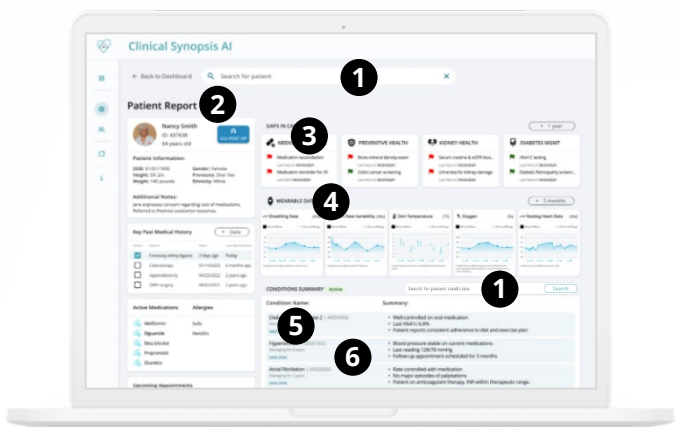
Clinical Synopsis AI

← Back to Dashboard

Search for patient

1

Patient Report

2

Nancy Smith
ID: 657438
64 years old

Patient Information:

DOB: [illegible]
Height: 5ft 2in
Weight: 145 pounds
Gender: Female
Pronouns: She/ Her
Ethnicity: White

Additional Notes:
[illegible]

Key Past Medical History

Date

Active Medications
Allergies

Metformin
Glipizide
Beta blocker
Progesterol
Diuretics

Upcoming Appointments

GAPS IN CARE

3

1 year

PREVENTIVE HEALTH

KIDNEY HEALTH

DIABETES MGMT

WEARABLE DATA

4

6 months

Breathing Rate

Heart Rate Variability

Skin Temperature

Oxygen

Resting Heart Rate

CONDITIONS SUMMARY

Active

Search for patient condition

1

Search

Condition Name:

Summary:

5

6

Hypertension

Atrial Fibrillation

Well-controlled on oral medication
Last HbA1c 6.8%
Patient reports consistent adherence to diet and exercise plan.

Blood pressure stable on current medications
Last reading 128/78 mmHg
Follow-up appointment scheduled for 3 months.

Rate controlled with medication
No major episodes of palpitations
Patient on anticoagulant therapy, INR within therapeutic range.